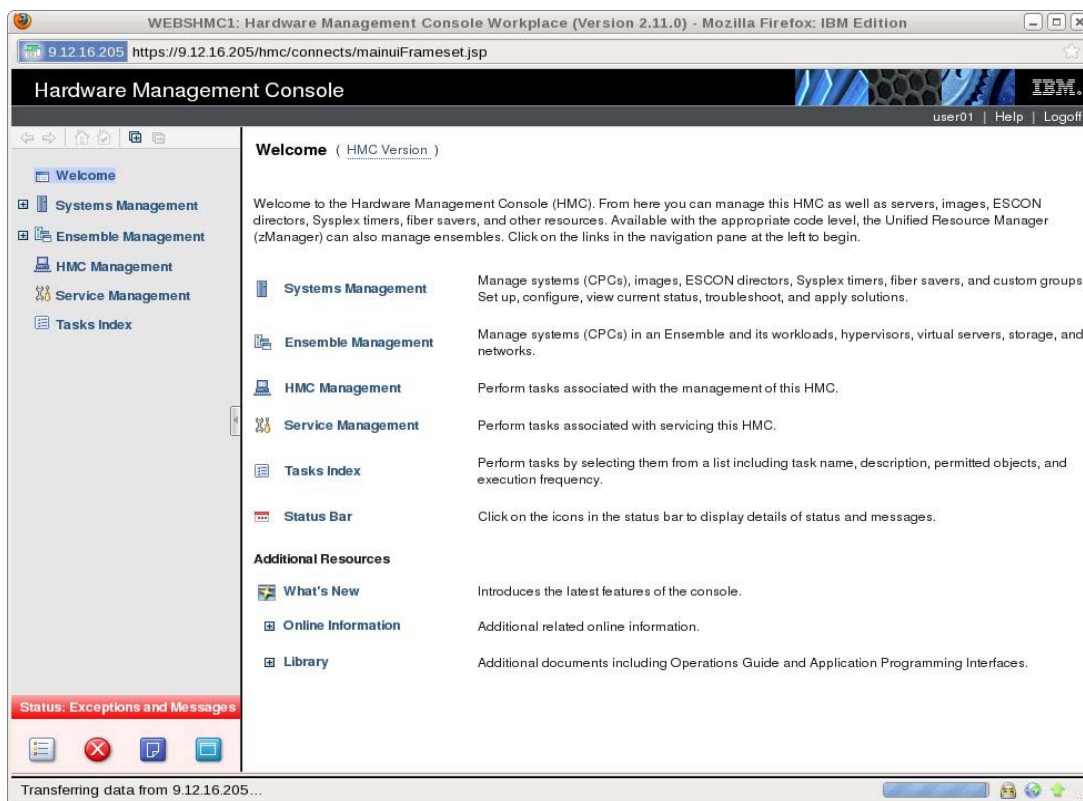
WEBSHMC1: Hardware Management Console Workplace (Version 2.11.0) - Mozilla Firefox: IBM Edition

9.12.16.205 https://9.12.16.205/hmc/connects/mainuiFrameset.jsp

Hardware Management Console

IBM.

user01 | Help | Logoff

Welcome

Systems Management

Ensemble Management

HMC Management

Service Management

Tasks Index

Welcome ( HMC Version )

Welcome to the Hardware Management Console (HMC). From here you can manage this HMC as well as servers, images, ESCON directors, Sysplex timers, fiber savers, and other resources. Available with the appropriate code level, the Unified Resource Manager (zManager) can also manage ensembles. Click on the links in the navigation pane at the left to begin.

| | |
|---|---|
| Systems Management | Manage systems (CPCs), images, ESCON directors, Sysplex timers, fiber savers, and custom groups Set up, configure, view current status, troubleshoot, and apply solutions. |
| Ensemble Management | Manage systems (CPCs) in an Ensemble and its workloads, hypervisors, virtual servers, storage, and networks. |
| HMC Management | Perform tasks associated with the management of this HMC. |
| Service Management | Perform tasks associated with servicing this HMC. |
| Tasks Index | Perform tasks by selecting them from a list including task name, description, permitted objects, and execution frequency. |
| Status Bar | Click on the icons in the status bar to display details of status and messages. |

Additional Resources

| | |
|---|---|
| What's New | Introduces the latest features of the console. |
| Online Information | Additional related online information. |
| Library | Additional documents including Operations Guide and Application Programming Interfaces. |

Status: Exceptions and Messages

Transferring data from 9.12.16.205...